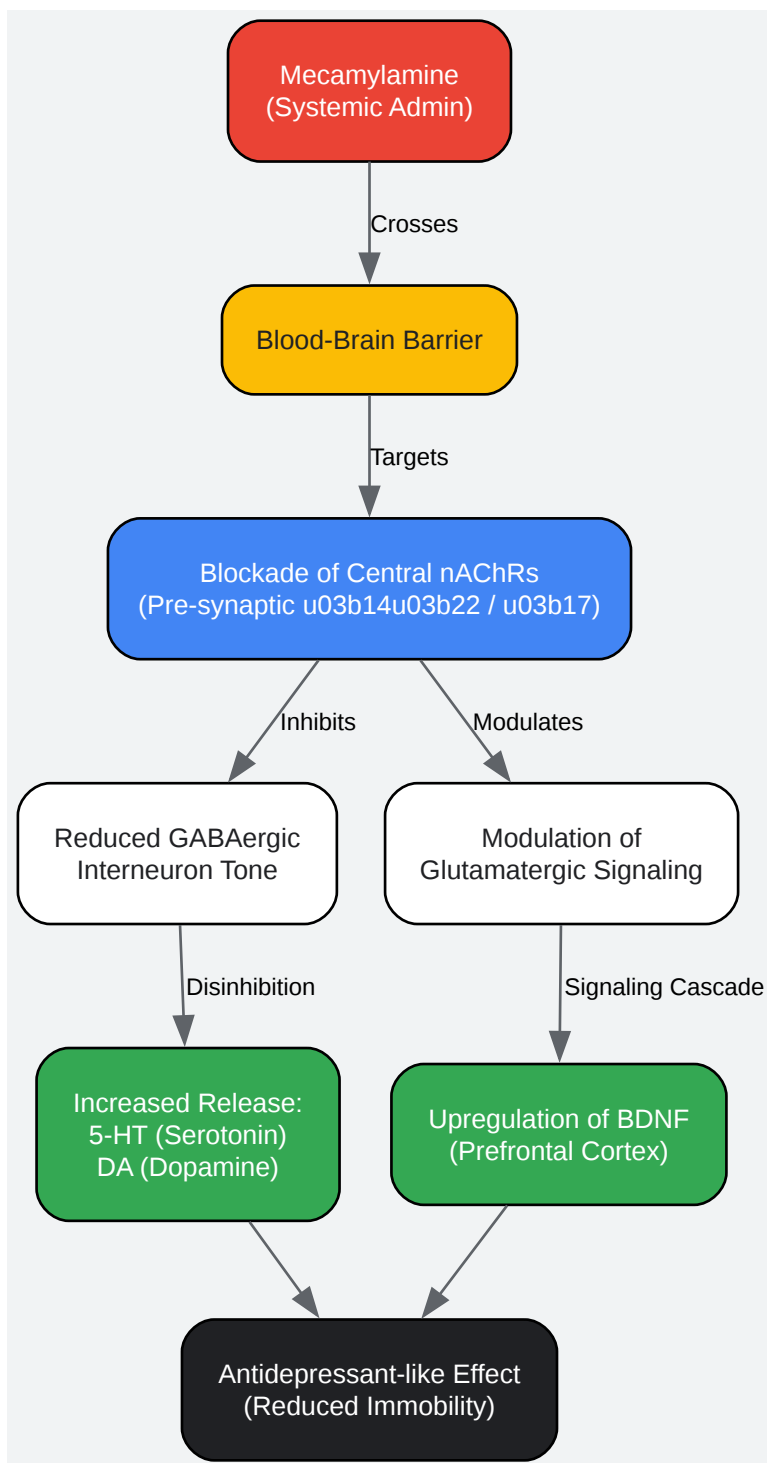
Mecamylamine
(Systemic Admin)

Crosses

Blood-Brain Barrier

Targets

Blockade of Central nAChRs
(Pre-synaptic u03b14u03b22 / u03b17)

Inhibits

Modulates

Reduced GABAergic
Interneuron Tone

Modulation of
Glutamatergic Signaling

Disinhibition

Signaling Cascade

Increased Release:
5-HT (Serotonin)
DA (Dopamine)

Upregulation of BDNF
(Prefrontal Cortex)

Antidepressant-like Effect
(Reduced Immobility)